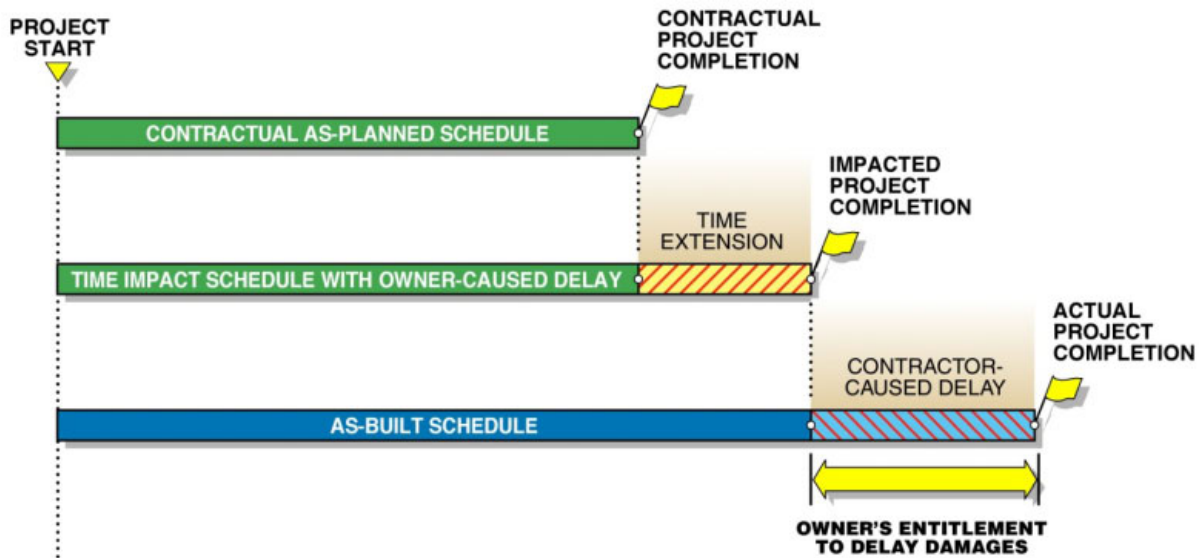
PROJECT START

CONTRACTUAL PROJECT COMPLETION

CONTRACTUAL AS-PLANNED SCHEDULE

IMPACTED PROJECT COMPLETION

TIME EXTENSION

TIME IMPACT SCHEDULE WITH OWNER-CAUSED DELAY

ACTUAL PROJECT COMPLETION

CONTRACTOR-CAUSED DELAY

AS-BUILT SCHEDULE

OWNER'S ENTITLEMENT TO DELAY DAMAGES